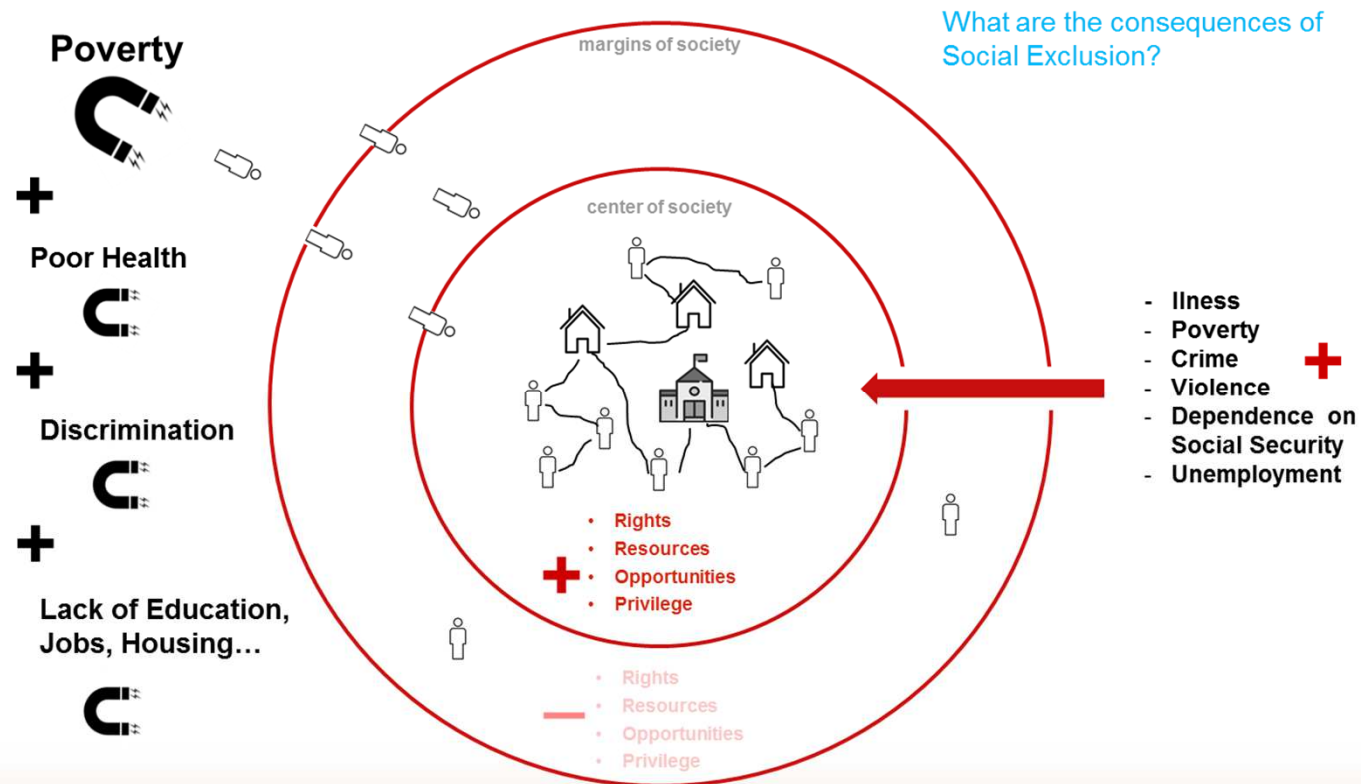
Poverty

+

Poor Health

+

Discrimination

+

Lack of Education, Jobs, Housing…

margins of society

center of society

What are the consequences of Social Exclusion?

- Ilness
- Poverty
- Crime
- Violence
- Dependence on Social Security
- Unemployment

+

+
- Rights
- Resources
- Opportunities
- Privilege

−
- Rights
- Resources
- Opportunities
- Privilege